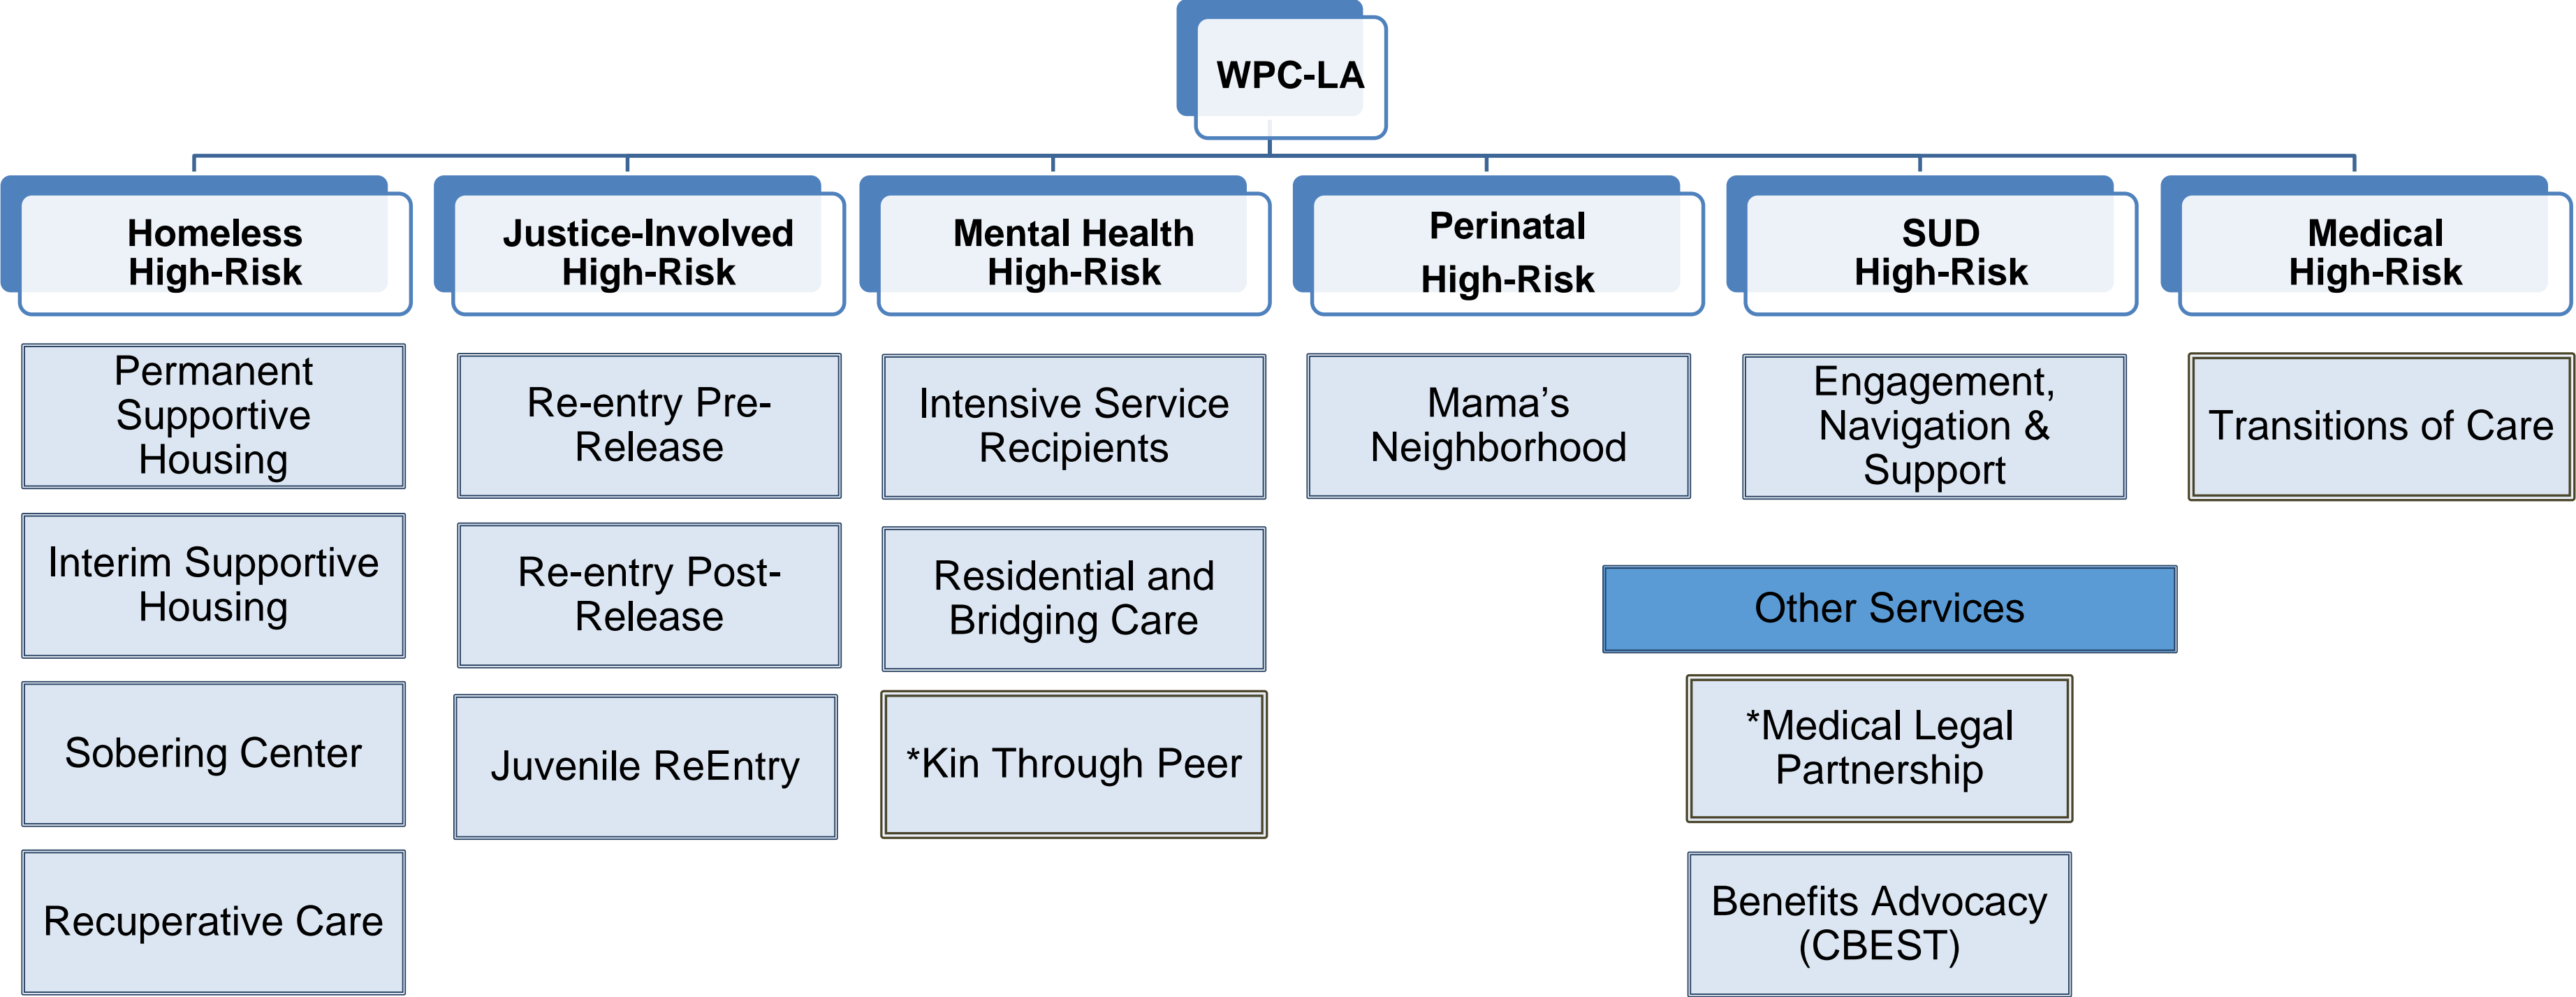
WPC-LA

Homeless High-Risk

Permanent Supportive Housing

Interim Supportive Housing

Sobering Center

Recuperative Care

Justice-Involved High-Risk

Re-entry Pre-Release

Re-entry Post-Release

Juvenile ReEntry

Mental Health High-Risk

Intensive Service Recipients

Residential and Bridging Care

*Kin Through Peer

Perinatal High-Risk

Mama's Neighborhood

SUD High-Risk

Engagement, Navigation & Support

Medical High-Risk

Transitions of Care

Other Services

*Medical Legal Partnership

Benefits Advocacy (CBEST)